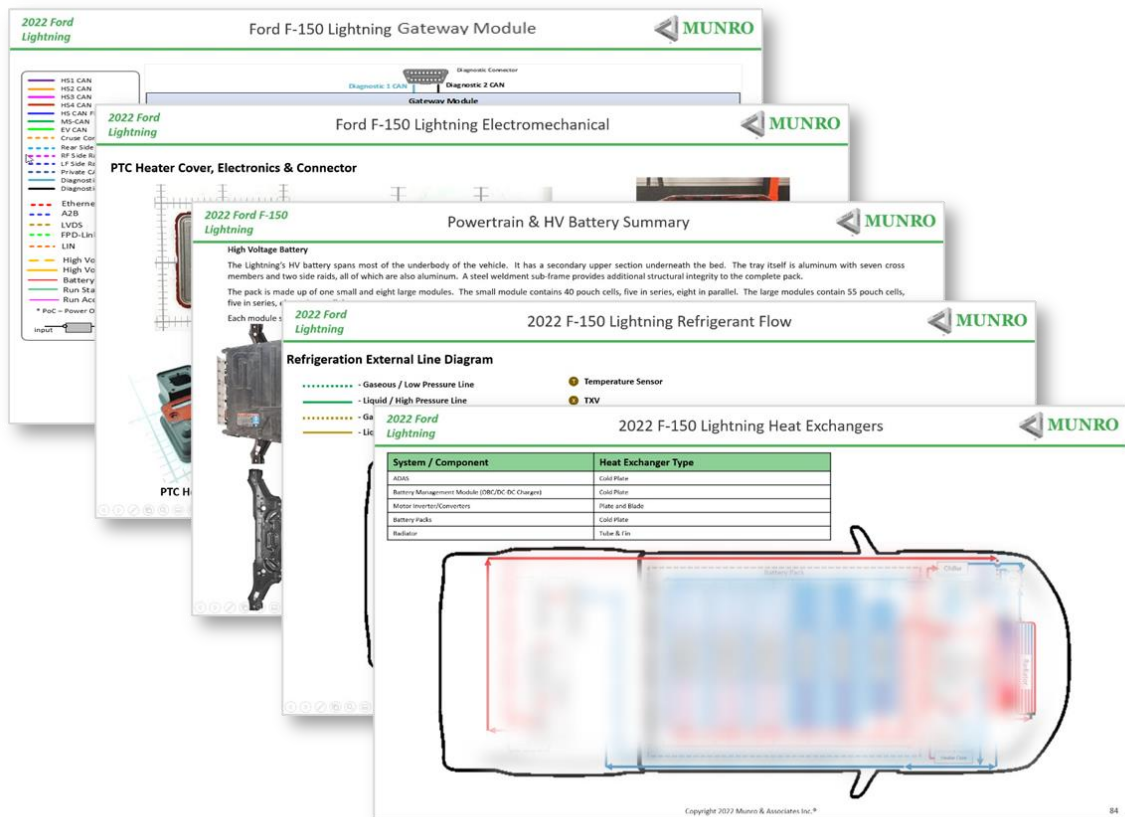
2022 Ford Lightning

Ford F-150 Lightning Gateway Module

MUNRO

Diagnostic Connector
Diagnostic 1 CAN
Diagnostic 2 CAN
Gateway Module

HS1 CAN
HS2 CAN
HS3 CAN
HS4 CAN
HS CAN F
MS-CAN
EV CAN
Cruise Con
Rear Side
RF Side Ra
LF Side Ra
Private CA
Diagnosti
Diagnosti
Etherne
A2B
LVDS
FPD-Lin
LIN
High Vo
High Vo
Battery
Run Sta
Run Acc
* PoC – Power O
Input

2022 Ford Lightning

Ford F-150 Lightning Electromechanical

MUNRO

PTC Heater Cover, Electronics & Connector

PTC H

2022 Ford F-150 Lightning

Powertrain & HV Battery Summary

MUNRO

High Voltage Battery

The Lightning's HV battery spans most of the underbody of the vehicle. It has a secondary upper section underneath the bed. The tray itself is aluminum with seven cross members and two side raids, all of which are also aluminum. A steel weldment sub-frame provides additional structural integrity to the complete pack.

The pack is made up of one small and eight large modules. The small module contains 40 pouch cells, five in series, eight in parallel. The large modules contain 55 pouch cells, five in series, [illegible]

Each module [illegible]

2022 Ford Lightning

2022 F-150 Lightning Refrigerant Flow

MUNRO

Refrigeration External Line Diagram

- Gaseous / Low Pressure Line
- Liquid / High Pressure Line
- Ga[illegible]
- Li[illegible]

Temperature Sensor
TXV

2022 Ford Lightning

2022 F-150 Lightning Heat Exchangers

MUNRO

| System / Component | Heat Exchanger Type |
|---|---|
| ADAS | Cold Plate |
| Battery Management Module (OBC/DC DC Charger) | Cold Plate |
| Motor Inverter/Converters | Plate and Blade |
| Battery Packs | Cold Plate |
| Radiator | Tube & Fin |

Copyright 2022 Munro & Associates Inc.®

84